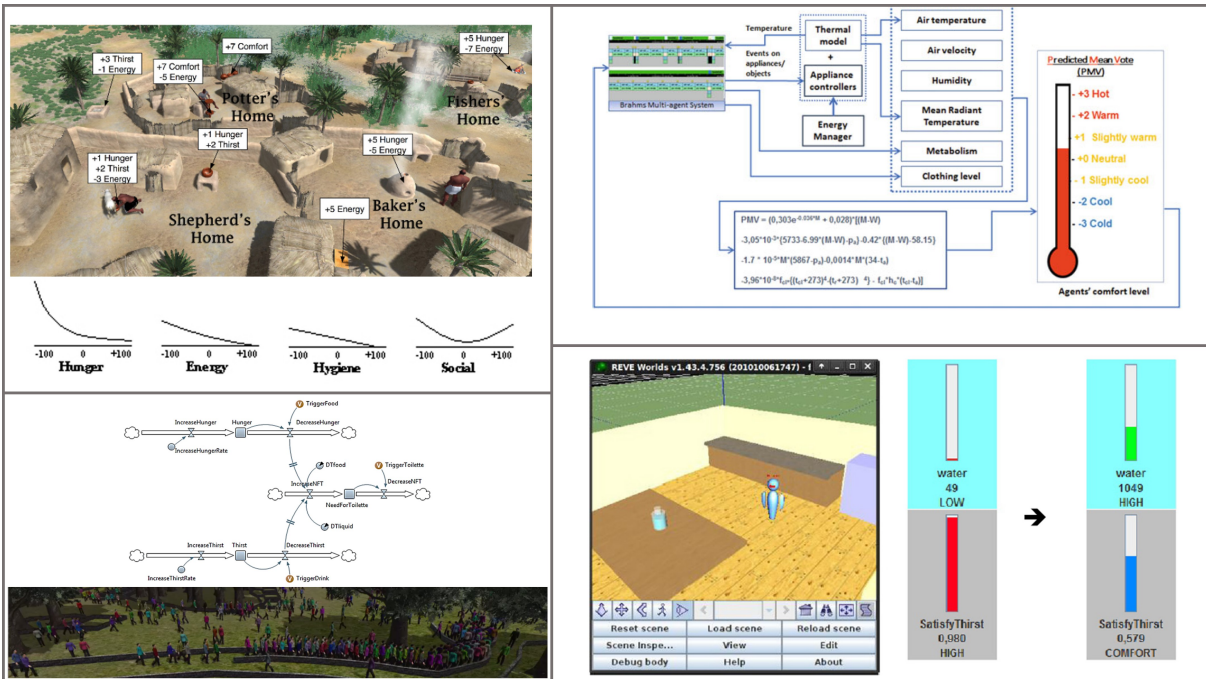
+3 Thirst
-1 Energy

+7 Comfort
-5 Energy

+7 Comfort

+5 Hunger
-7 Energy

Potter's Home

Fishers' Home

+1 Hunger
+2 Thirst

+1 Hunger
+2 Thirst
-3 Energy

+5 Hunger
-5 Energy

Shepherd's Home

+5 Energy

Baker's Home

-100 0 +100
Hunger

-100 0 +100
Energy

-100 0 +100
Hygiene

-100 0 +100
Social

Temperature

Events on appliances/ objects

Brahms Multi-agent System

Thermal model
+
Appliance controllers

Energy Manager

Air temperature

Air velocity

Humidity

Mean Radiant Temperature

Metabolism

Clothing level

Predicted Mean Vote (PMV)

+3 Hot
+2 Warm
+1 Slightly warm
+0 Neutral
- 1 Slightly cool
-2 Cool
-3 Cold

Agents' comfort level

PMV = (0,303e$^{-0.036*M}$ + 0,028)*[(M-W)
-3,05*10$^{-3}$*{5733-6.99*(M-W)-p$_a$}-0.42*{(M-W)-58.15}
-1.7 * 10$^{-5}$*M*(5867-p$_a$)-0,0014*M*(34-t$_a$)
-3,96*10$^{-8}$*f$_{cl}$*{(t$_{cl}$+273)$^4$-(t$_r$+273) $^4$} - f$_{cl}$*h$_c$*(t$_{cl}$-t$_a$)]

TriggerFood
IncreaseHunger
Hunger
DecreaseHunger
IncreaseHungerRate
DTfood
TriggerToilette
IncreaseNFT
NeedForToilette
DecreaseNFT
DTliquid
IncreaseThirst
Thirst
DecreaseThirst
IncreaseThirstRate
TriggerDrink

REVE Worlds v1.43.4.756 (201010061747) - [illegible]

Reset scene
Load scene
Reload scene
Scene Inspe...
View
Edit
Debug body
Help
About

water
49
LOW

SatisfyThirst
0,980
HIGH

water
1049
HIGH

SatisfyThirst
0,579
COMFORT